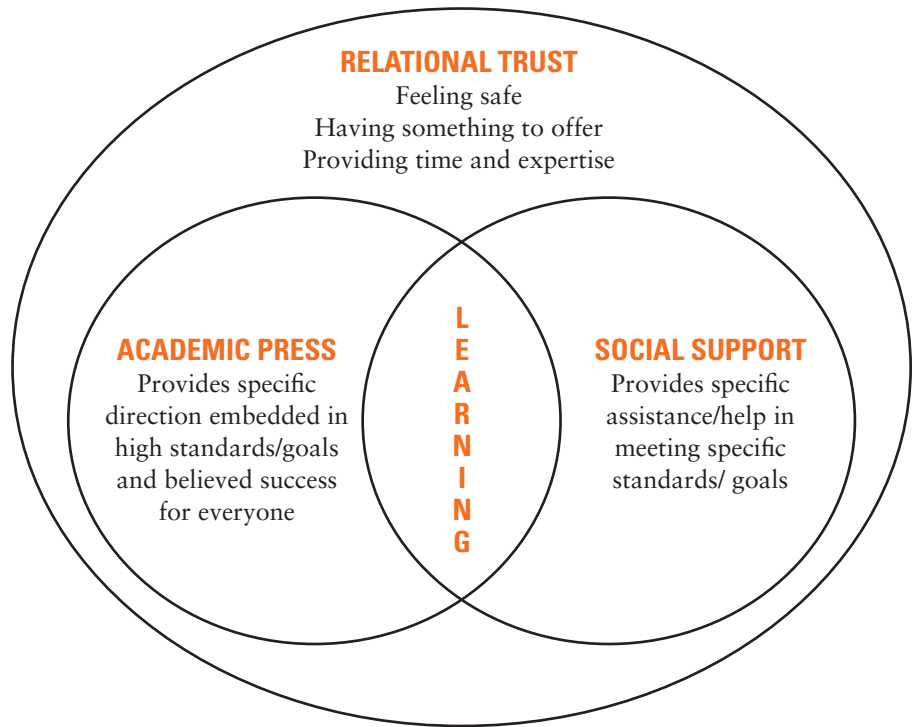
RELATIONAL TRUST
Feeling safe
Having something to offer
Providing time and expertise

ACADEMIC PRESS
Provides specific direction embedded in high standards/goals and believed success for everyone

L
E
A
R
N
I
N
G

SOCIAL SUPPORT
Provides specific assistance/help in meeting specific standards/ goals